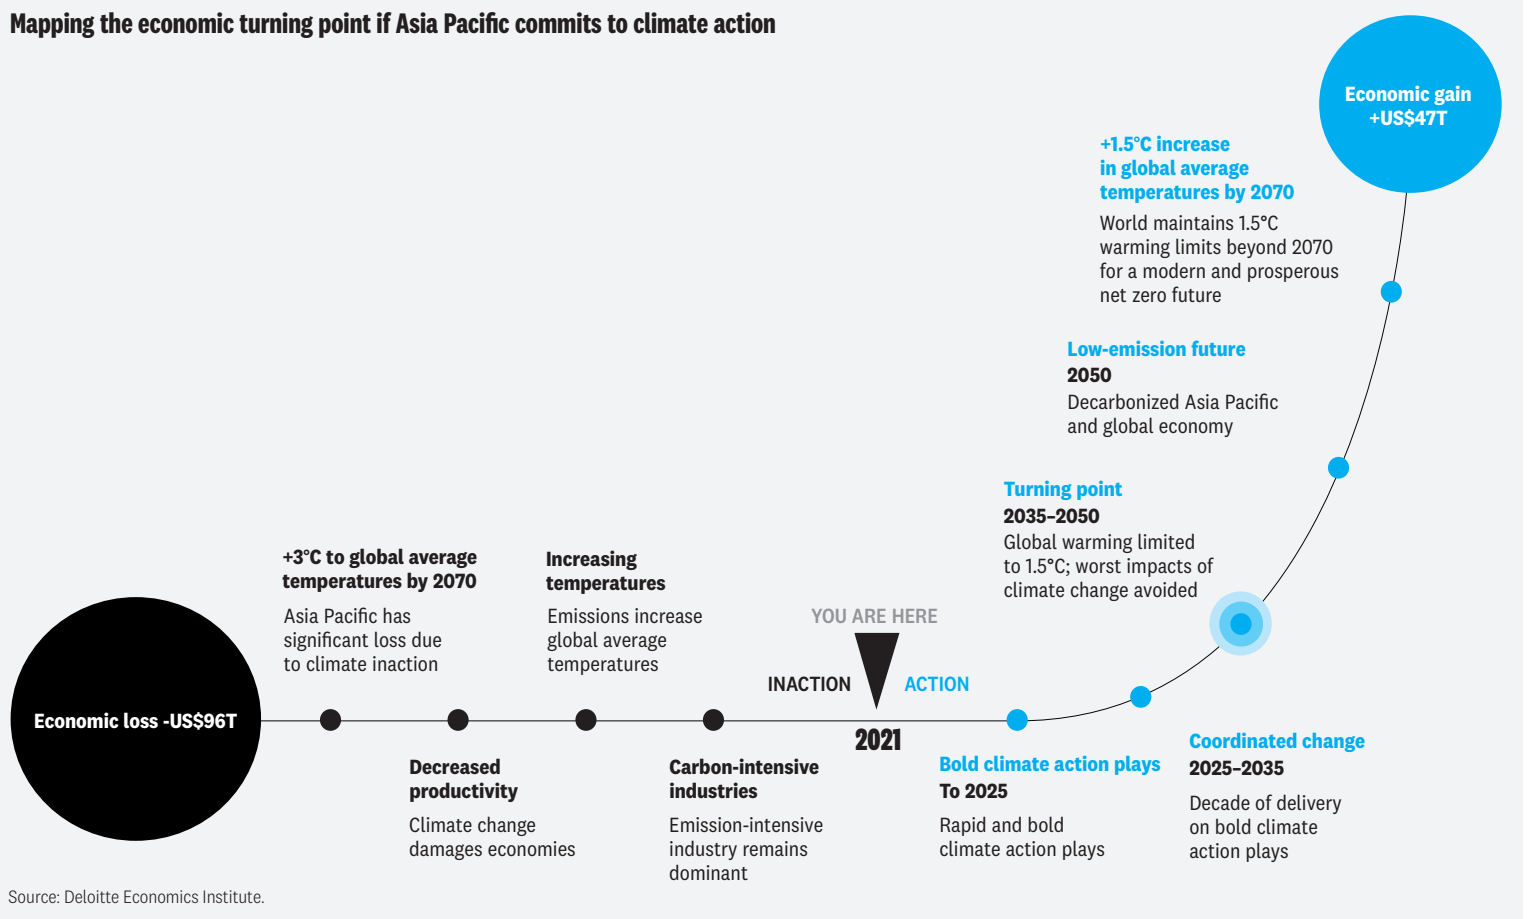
Mapping the economic turning point if Asia Pacific commits to climate action

Economic gain +US$47T

+1.5°C increase in global average temperatures by 2070
World maintains 1.5°C warming limits beyond 2070 for a modern and prosperous net zero future

Low-emission future
2050
Decarbonized Asia Pacific and global economy

Turning point
2035–2050
Global warming limited to 1.5°C; worst impacts of climate change avoided

+3°C to global average temperatures by 2070
Asia Pacific has significant loss due to climate inaction

Increasing temperatures
Emissions increase global average temperatures

YOU ARE HERE

INACTION

ACTION

Economic loss -US$96T

2021

Decreased productivity
Climate change damages economies

Carbon-intensive industries
Emission-intensive industry remains dominant

Bold climate action plays
To 2025
Rapid and bold climate action plays

Coordinated change
2025–2035
Decade of delivery on bold climate action plays

Source: Deloitte Economics Institute.